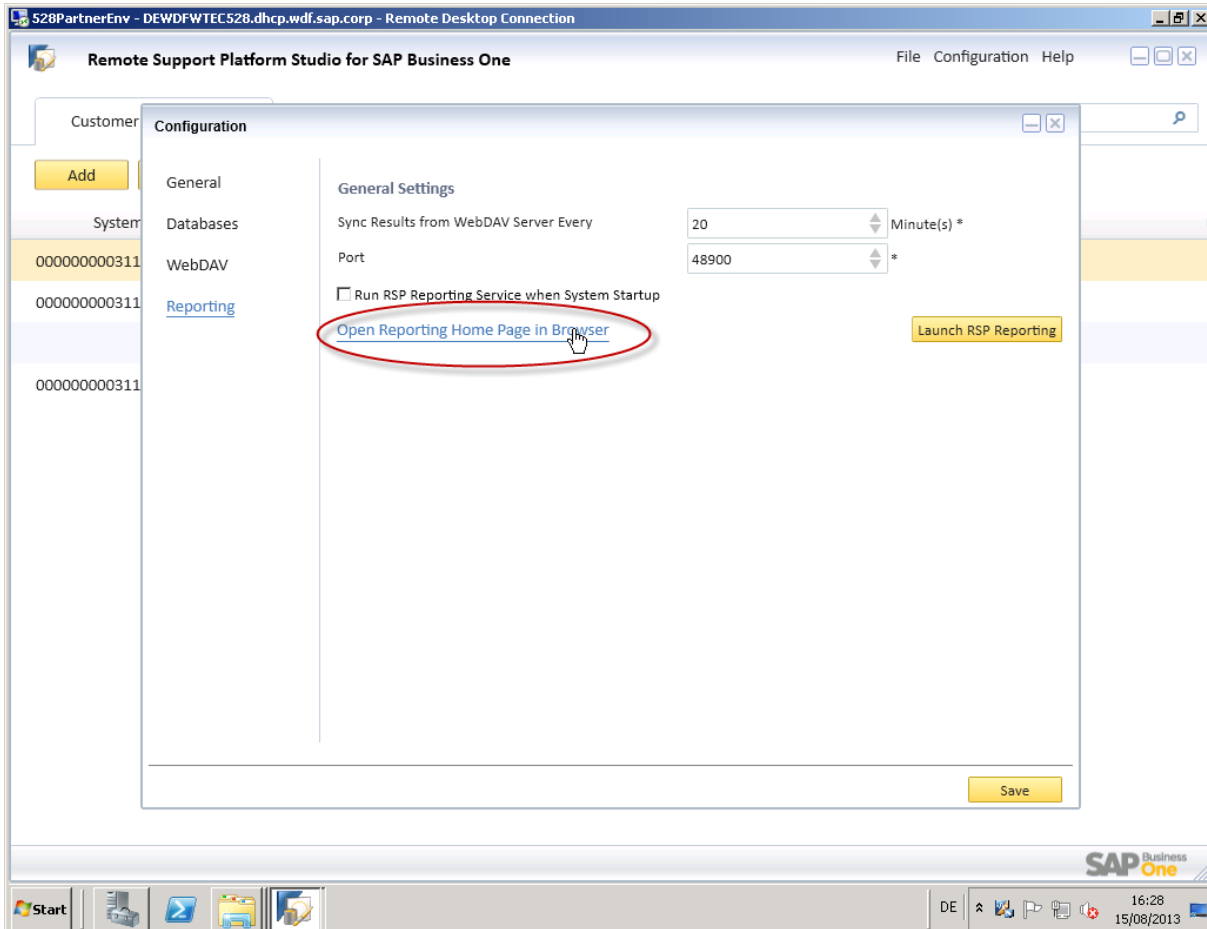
528PartnerEnv - DEWDFWTEC528.dhcp.wdf.sap.corp - Remote Desktop Connection

Remote Support Platform Studio for SAP Business One

File Configuration Help

Customer

Add

System

000000000311

000000000311

000000000311

Configuration

General

Databases

WebDAV

Reporting

General Settings

Sync Results from WebDAV Server Every 20 Minute(s) *

Port 48900 *

Run RSP Reporting Service when System Startup

Open Reporting Home Page in Browser

Launch RSP Reporting

Save

SAP Business One

Start

DE

16:28
15/08/2013